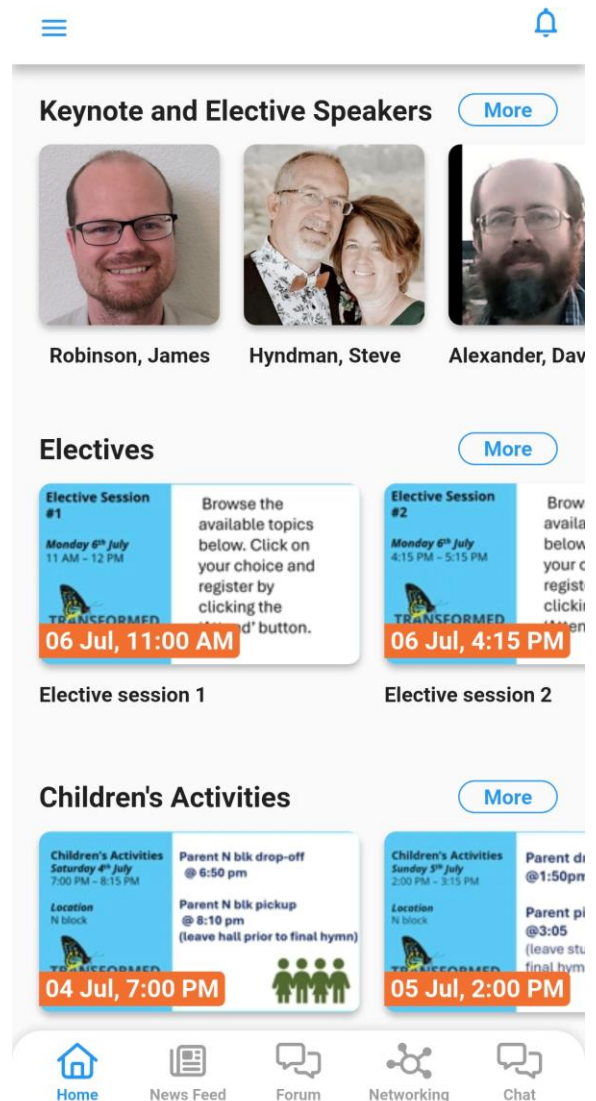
Keynote and Elective Speakers More

Robinson, James

Hyndman, Steve

Alexander, Dav

Electives More

Elective Session #1
Monday 6th July
11 AM – 12 PM
TRANSFORMED

Browse the available topics below. Click on your choice and register by clicking the '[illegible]d' button.

06 Jul, 11:00 AM

Elective session 1

Elective Session #2
Monday 6th July
4:15 PM – 5:15 PM
TRANSFORMED

Brow availa below your c regist clickin

06 Jul, 4:15 PM

Elective session 2

Children's Activities More

Children's Activities
Saturday 4th July
7:00 PM – 8:15 PM
Location
N block
TRANSFORMED

Parent N blk drop-off @ 6:50 pm
Parent N blk pickup @ 8:10 pm
(leave hall prior to final hymn)

04 Jul, 7:00 PM

Children's Activities
Sunday 5th July
2:00 PM – 3:15 PM
Location
N block
TRANSFORMED

Parent dr @1:50pm
Parent pi @3:05
(leave stu final hym

05 Jul, 2:00 PM

Home
News Feed
Forum
Networking
Chat